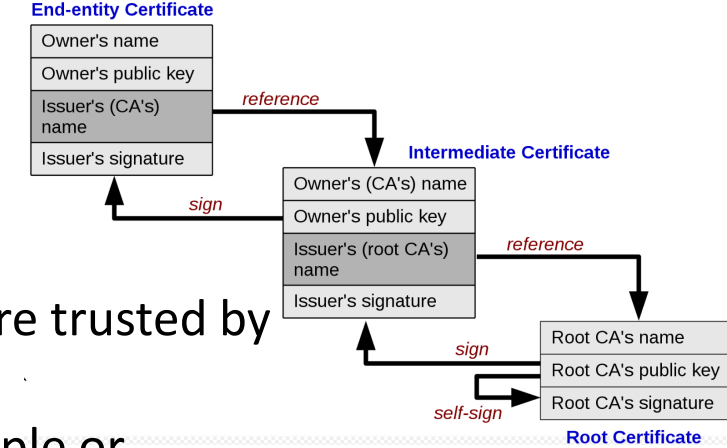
End-entity Certificate

Owner's name

Owner's public key

Issuer's (CA's) name

Issuer's signature

reference

sign

Intermediate Certificate

Owner's (CA's) name

Owner's public key

Issuer's (root CA's) name

Issuer's signature

reference

re trusted by

sign

self-sign

Root CA's name

Root CA's public key

Root CA's signature

Root Certificate

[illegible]